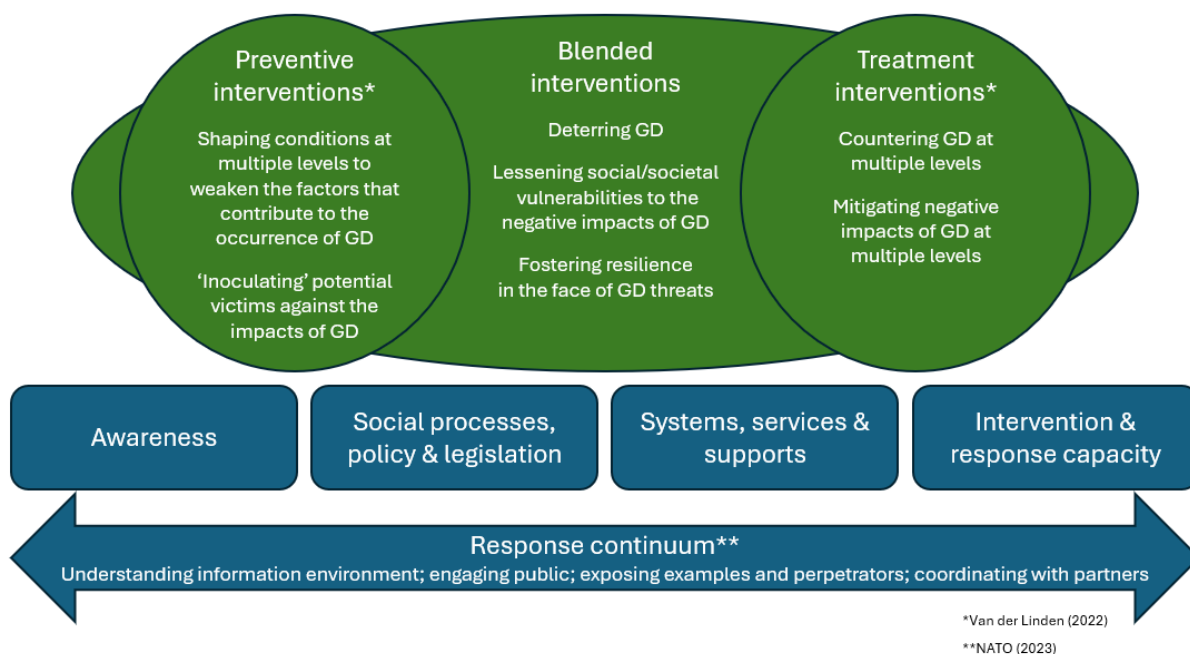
Preventive interventions*

Shaping conditions at multiple levels to weaken the factors that contribute to the occurrence of GD

'Inoculating' potential victims against the impacts of GD

Blended interventions

Deterring GD

Lessening social/societal vulnerabilities to the negative impacts of GD

Fostering resilience in the face of GD threats

Treatment interventions*

Countering GD at multiple levels

Mitigating negative impacts of GD at multiple levels

Awareness

Social processes, policy & legislation

Systems, services & supports

Intervention & response capacity

Response continuum**

Understanding information environment; engaging public; exposing examples and perpetrators; coordinating with partners

*Van der Linden (2022)

**NATO (2023)